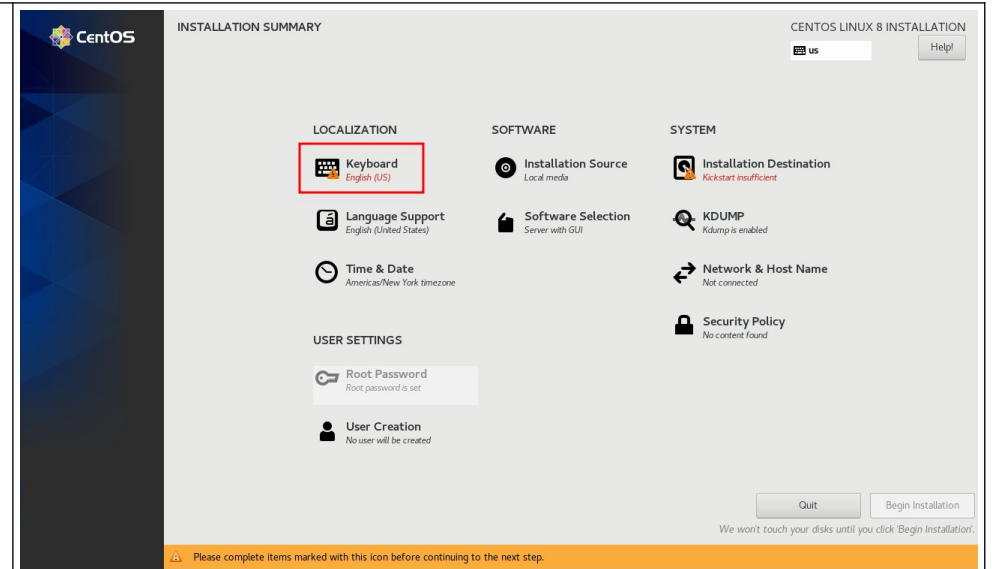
CentOS

INSTALLATION SUMMARY

CENTOS LINUX 8 INSTALLATION

us

Help!

LOCALIZATION

Keyboard
English (US)

Language Support
English (United States)

Time & Date
Americas/New York timezone

SOFTWARE

Installation Source
Local media

Software Selection
Server with GUI

SYSTEM

Installation Destination
Kickstart insufficient

KDUMP
Kdump is enabled

Network & Host Name
Not connected

Security Policy
No content found

USER SETTINGS

Root Password
Root password is set

User Creation
No user will be created

Quit

Begin Installation

We won't touch your disks until you click 'Begin Installation'.

Please complete items marked with this icon before continuing to the next step.